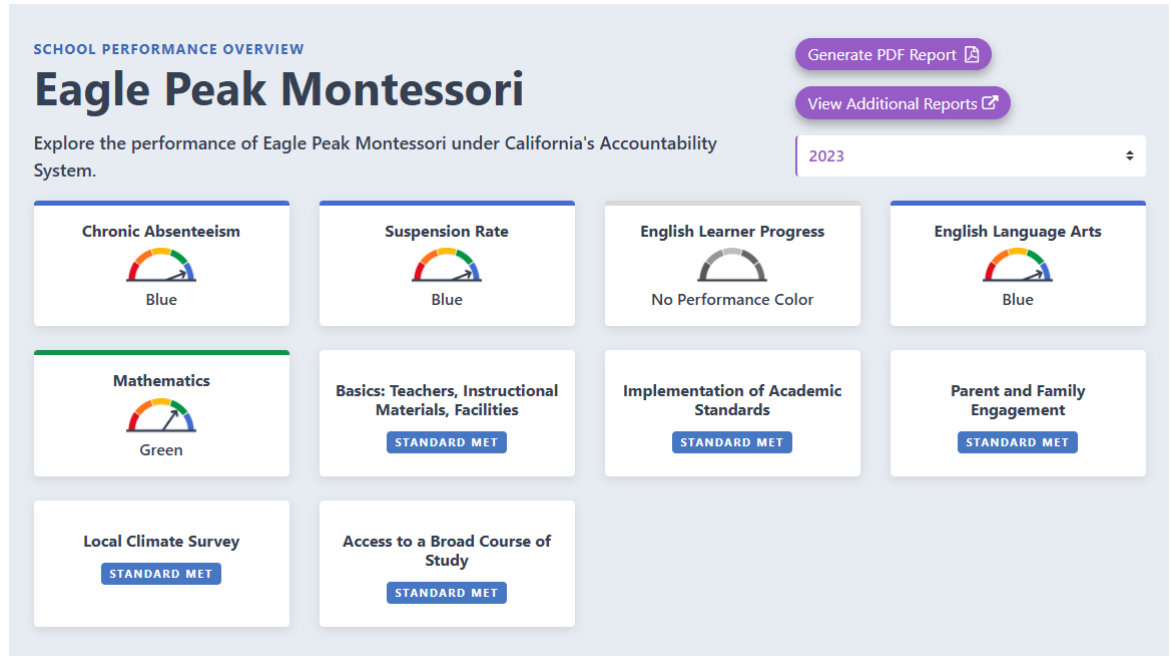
SCHOOL PERFORMANCE OVERVIEW

Eagle Peak Montessori

Explore the performance of Eagle Peak Montessori under California's Accountability System.

Generate PDF Report

View Additional Reports

2023

Chronic Absenteeism
Blue

Suspension Rate
Blue

English Learner Progress
No Performance Color

English Language Arts
Blue

Mathematics
Green

Basics: Teachers, Instructional Materials, Facilities
STANDARD MET

Implementation of Academic Standards
STANDARD MET

Parent and Family Engagement
STANDARD MET

Local Climate Survey
STANDARD MET

Access to a Broad Course of Study
STANDARD MET